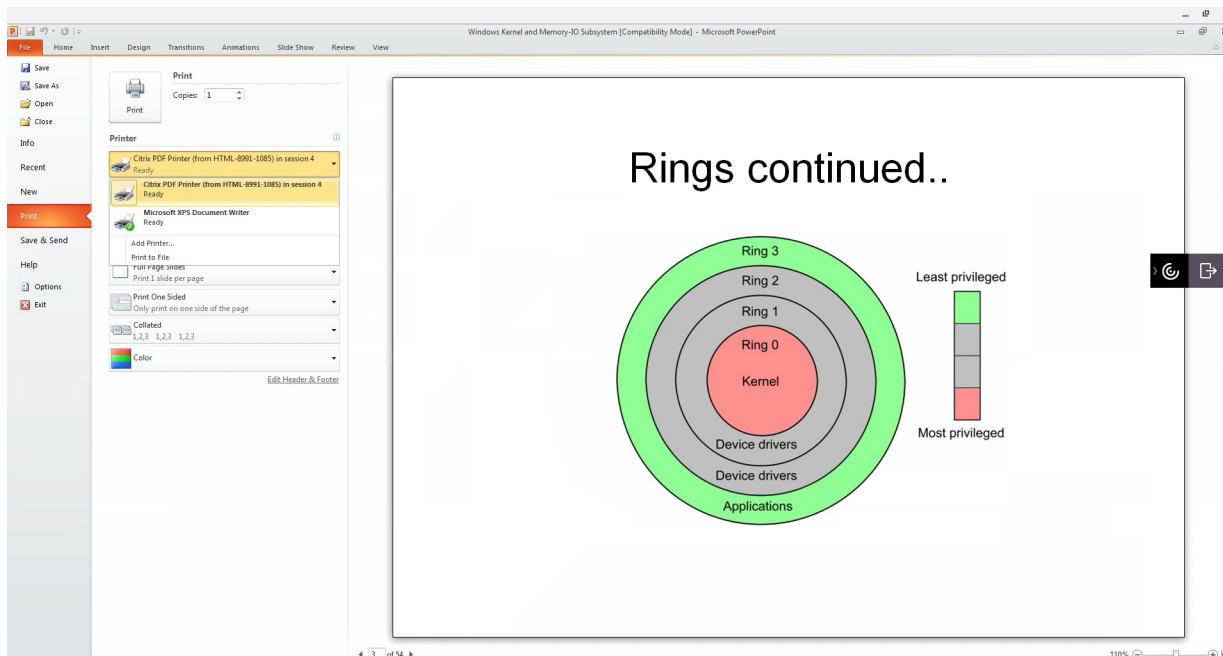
Windows Kernel and Memory-IO Subsystem [Compatibility Mode] - Microsoft PowerPoint

File Home Insert Design Transitions Animations Slide Show Review View

Save
Save As
Open
Close
Info
Recent
New
Print
Save & Send
Help
Options
Exit

Print
Copies: 1
Print

Printer
Citrix PDF Printer (from HTML-8991-1085) in session 4
Ready
Citrix PDF Printer (from HTML-8991-1085) in session 4
Ready
Microsoft XPS Document Writer
Ready
Add Printer...
Print to File
Full Page Slides
Print 1 slide per page
Print One Sided
Only print on one side of the page
Collated
1,2,3 1,2,3 1,2,3
Color
Edit Header & Footer

Rings continued..

Ring 3
Ring 2
Ring 1
Ring 0
Kernel
Device drivers
Device drivers
Applications

Least privileged
Most privileged

3 of 54

110%